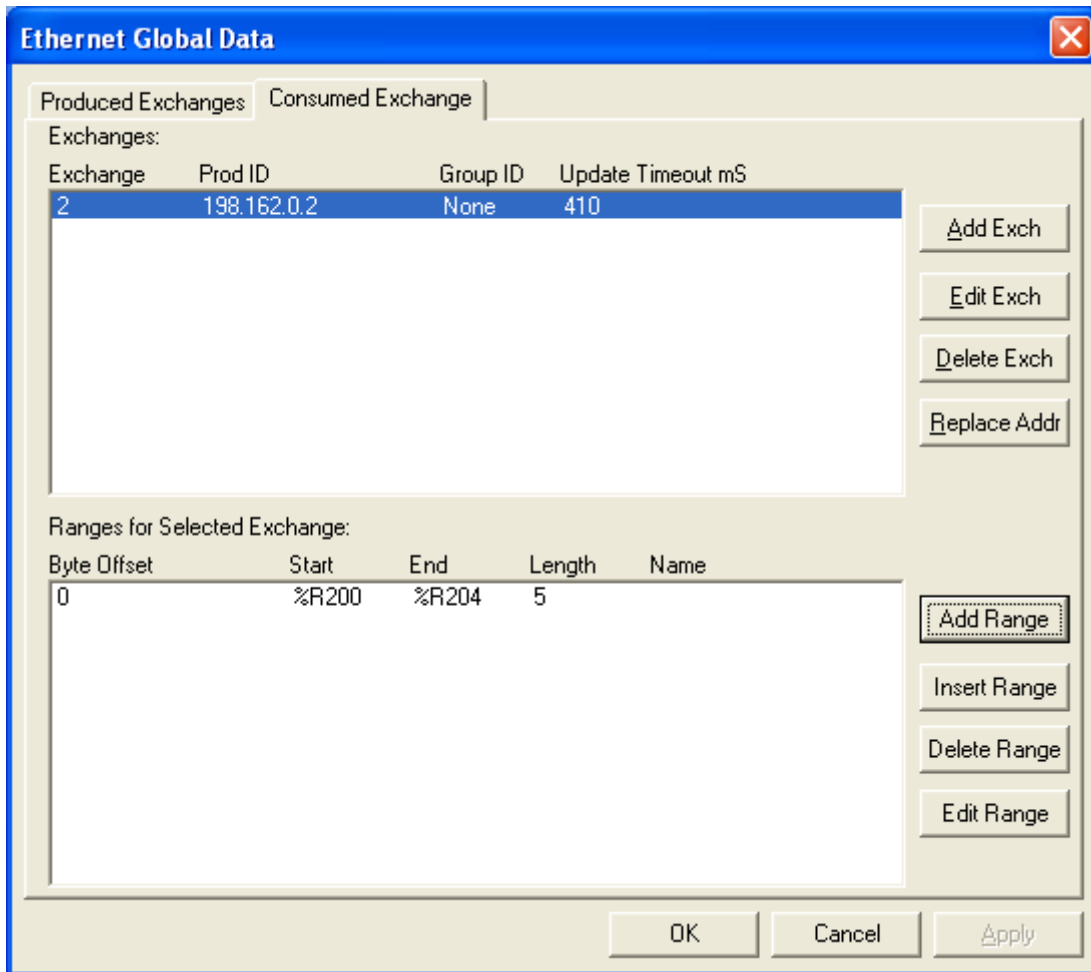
Ethernet Global Data

Produced Exchanges | Consumed Exchange

Exchanges:

| Exchange | Prod ID | Group ID | Update Timeout mS |
|---|---|---|---|
| 2 | 198.162.0.2 | None | 410 |

Add Exch
Edit Exch
Delete Exch
Replace Addr

Ranges for Selected Exchange:

| Byte Offset | Start | End | Length | Name |
|---|---|---|---|---|
| 0 | %R200 | %R204 | 5 | |

Add Range
Insert Range
Delete Range
Edit Range

OK
Cancel
Apply